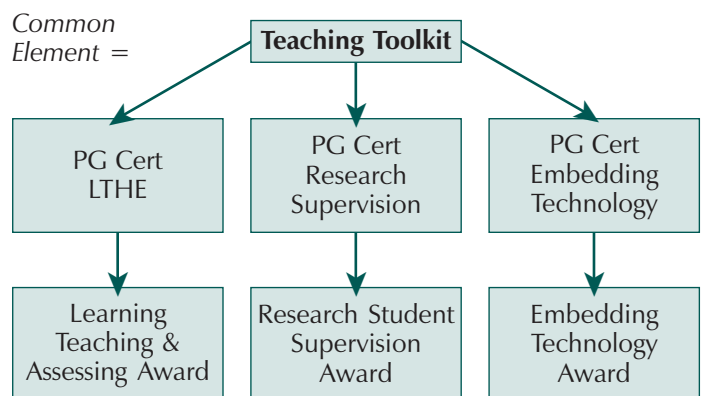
Common Element =

Teaching Toolkit

PG Cert LTHE

PG Cert Research Supervision

PG Cert Embedding Technology

Learning Teaching & Assessing Award

Research Student Supervision Award

Embedding Technology Award